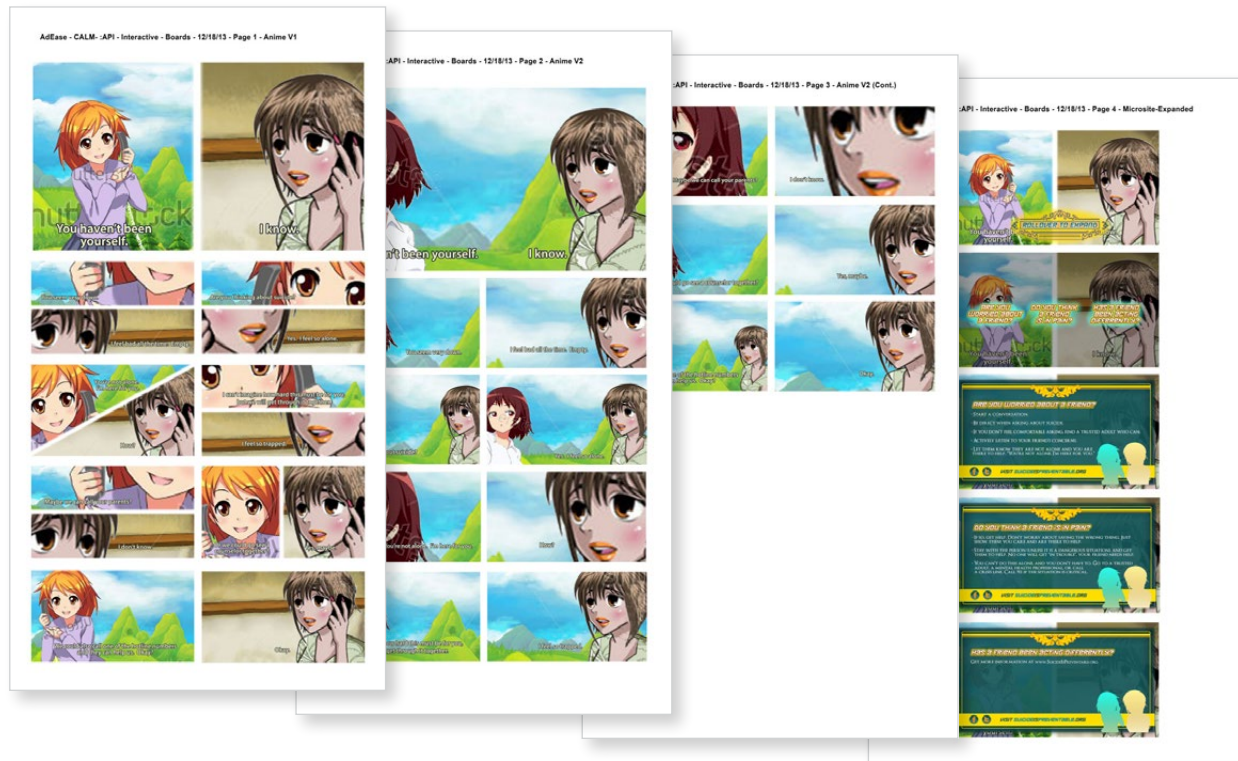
AdEase - CALM- :API - Interactive - Boards - 12/18/13 - Page 1 - Anime V1

shutterstock

You haven't been yourself.

I know.

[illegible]

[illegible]

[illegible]

You. I feel so alone.

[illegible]

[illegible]

How?

I feel so trapped.

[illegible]

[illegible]

I don't know.

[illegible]

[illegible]

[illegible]

Okay.

:API - Interactive - Boards - 12/18/13 - Page 2 - Anime V2

n't been yourself.

I know.

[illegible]

I feel bad all the time. Empty.

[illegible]

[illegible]

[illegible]

How?

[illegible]

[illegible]

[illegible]

:API - Interactive - Boards - 12/18/13 - Page 3 - Anime V2 (Cont.)

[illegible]

I don't know.

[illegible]

Yes, maybe.

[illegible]

Okay.

:API - Interactive - Boards - 12/18/13 - Page 4 - Microsite-Expanded

ROLLOVER TO EXPAND

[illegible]

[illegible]

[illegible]

ARE YOU WORRIED ABOUT A FRIEND?

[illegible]

VISIT SUICIDEISPREVENTABLE.ORG

DO YOU THINK A FRIEND IS IN PAIN?

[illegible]

VISIT SUICIDEISPREVENTABLE.ORG

HAS A FRIEND BEEN ACTING DIFFERENTLY?

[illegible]

VISIT SUICIDEISPREVENTABLE.ORG